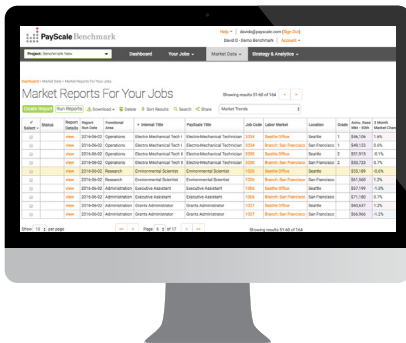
PayScale Benchmark

Help | dcordo@payscale.com (Sign Out)
David G - Demo Benchmark | Account

Project: Benchmark Jobs

Dashboard | Your Jobs | Market Data | Strategy & Analytics

Dashboard > Market Data > Market Reports For Your Jobs

Market Reports For Your Jobs

Showing results 51-60 of 144

Create Report | Run Reports | Download | Delete | Sort Results | Search | Share | Market Trends

| Select | Status | Report Details | Report Run Date | Functional Area | Internal Title | PayScale Title | Job Code | Labor Market | Location | Grade | Annu. Base 50th | 3 Month Market Change |
|---|---|---|---|---|---|---|---|---|---|---|---|---|
| | | view | 2016-06-02 | Operations | Electro Mechanical Tech I | Electro-Mechanical Technician | 2250 | Seattle Office | Seattle | 1 | $36,136 | 1.4% |
| | | view | 2016-06-02 | Operations | Electro Mechanical Tech I | Electro-Mechanical Technician | 2250 | Branch: San Francisco | San Francisco | 1 | $46,123 | 0.4% |
| | | view | 2016-06-02 | Operations | Electro Mechanical Tech II | Electro-Mechanical Technician | 2251 | Seattle Office | Seattle | 2 | $51,916 | -0.1% |
| | | view | 2016-06-02 | Operations | Electro Mechanical Tech II | Electro-Mechanical Technician | 2251 | Branch: San Francisco | San Francisco | 2 | $53,723 | 0.7% |
| | | view | 2016-06-02 | Research | Environmental Scientist | Environmental Scientist | 1055 | Seattle Office | Seattle | | $53,195 | -0.5% |
| | | view | 2016-06-02 | Research | Environmental Scientist | Environmental Scientist | 1055 | Branch: San Francisco | San Francisco | | $61,500 | -1.2% |
| | | view | 2016-06-02 | Administration | Executive Assistant | Executive Assistant | 1054 | Seattle Office | Seattle | | $48,969 | 0.9% |
| | | view | 2016-06-02 | Administration | Executive Assistant | Executive Assistant | 1054 | Branch: San Francisco | San Francisco | | $71,180 | 0.7% |
| | | view | 2016-06-02 | Administration | Grants Administrator | Grants Administrator | 1037 | Seattle Office | Seattle | | $60,647 | 1.2% |
| | | view | 2016-06-02 | Administration | Grants Administrator | Grants Administrator | 1037 | Branch: San Francisco | San Francisco | | $56,565 | -1.2% |

Show: 10 per page | Page 6 of 17 | Showing results 51-60 of 144